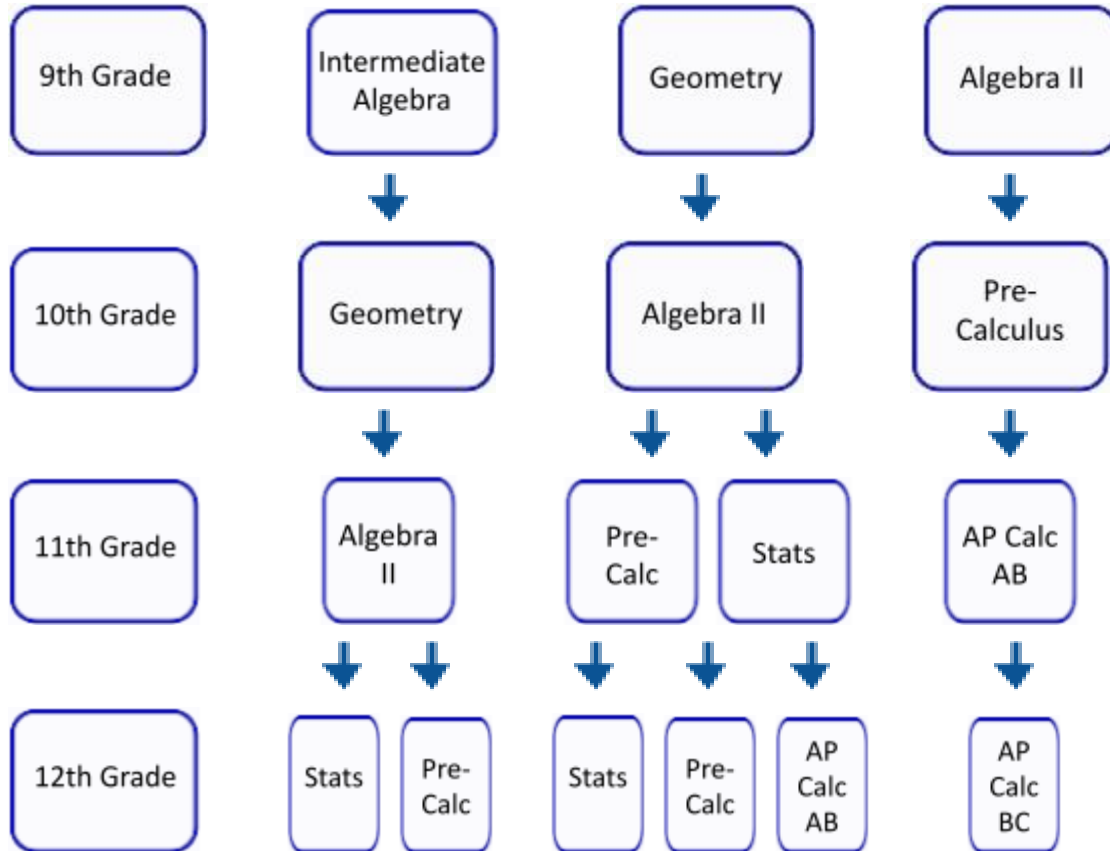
9th Grade
Intermediate Algebra
Geometry
Algebra II

10th Grade
Geometry
Algebra II
Pre-Calculus

11th Grade
Algebra II
Pre-Calc
Stats
AP Calc AB

12th Grade
Stats
Pre-Calc
Stats
Pre-Calc
AP Calc AB
AP Calc BC